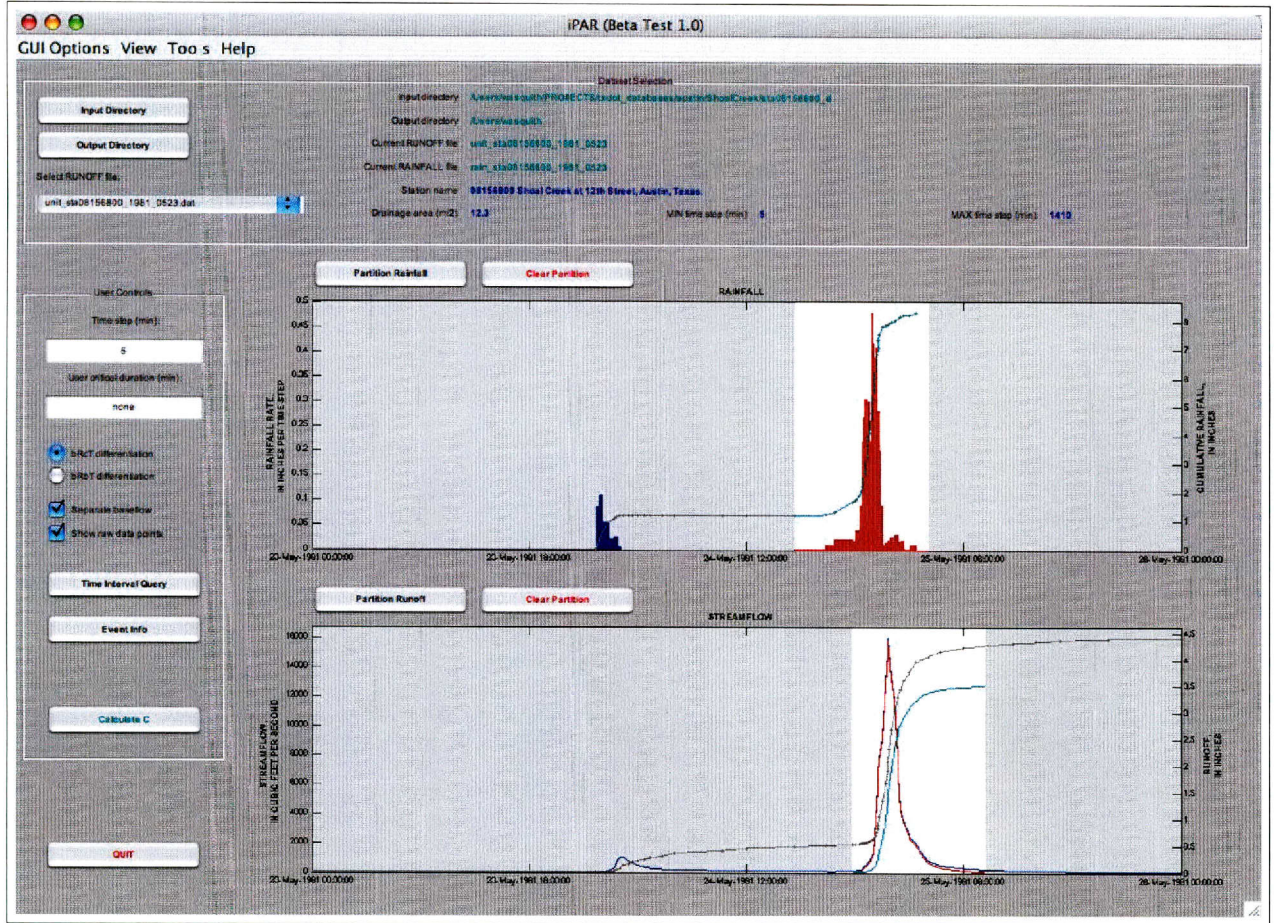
iPAR (Beta Test 1.0)

GUI Options View Too s Help

Dataset Selection

Input Directory

Output Directory

Select RUNOFF file:

unit_sta08156800_1981_0523.dat

Input directory /Users/wasquith/PROJECTS/txdot_databases/austin/ShoalCreek/sta08156800_d

Output directory /Users/wasquith

Current RUNOFF file unit_sta08156800_1981_0523

Current RAINFALL file rain_sta08156800_1981_0523

Station name 08156800 Shoal Creek at 12th Street, Austin, Texas

Drainage area (mi2) 12.3

MIN time step (min) 5

MAX time step (min) 1410

User Controls

Time step (min):

5

User critical duration (min):

none

bRcT differentiation

bRbT differentiation

Separate baseflow

Show raw data points

Time Interval Query

Event Info

Calculate C

QUIT

Partition Rainfall

Clear Partition

RAINFALL

RAINFALL RATE, IN INCHES PER TIME STEP

CUMULATIVE RAINFALL, IN INCHES

0.5 0.45 0.4 0.35 0.3 0.25 0.2 0.15 0.1 0.05 0

8 7 6 5 4 3 2 1 0

23-May-1981 00:00:00 23-May-1981 18:00:00 24-May-1981 12:00:00 25-May-1981 06:00:00 26-May-1981 00:00:00

Partition Runoff

Clear Partition

STREAMFLOW

STREAMFLOW, IN CUBIC FEET PER SECOND

RUNOFF, IN INCHES

16000 14000 12000 10000 8000 6000 4000 2000 0

4.5 4 3.5 3 2.5 2 1.5 1 0.5 0

23-May-1981 00:00:00 23-May-1981 18:00:00 24-May-1981 12:00:00 25-May-1981 06:00:00 26-May-1981 00:00:00